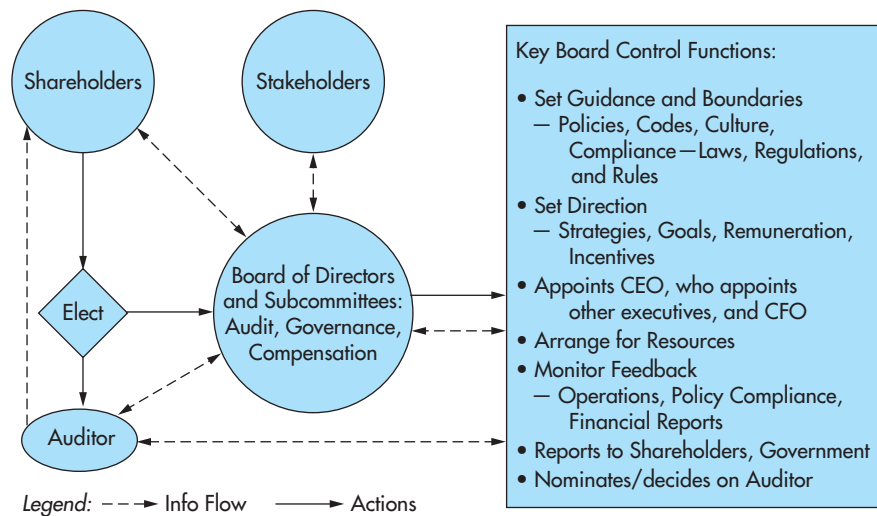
Shareholders

Stakeholders

Elect

Board of Directors and Subcommittees: Audit, Governance, Compensation

Auditor

Key Board Control Functions:

• Set Guidance and Boundaries
— Policies, Codes, Culture, Compliance—Laws, Regulations, and Rules
• Set Direction
— Strategies, Goals, Remuneration, Incentives
• Appoints CEO, who appoints other executives, and CFO
• Arrange for Resources
• Monitor Feedback
— Operations, Policy Compliance, Financial Reports
• Reports to Shareholders, Government
• Nominates/decides on Auditor

Legend: Info Flow Actions